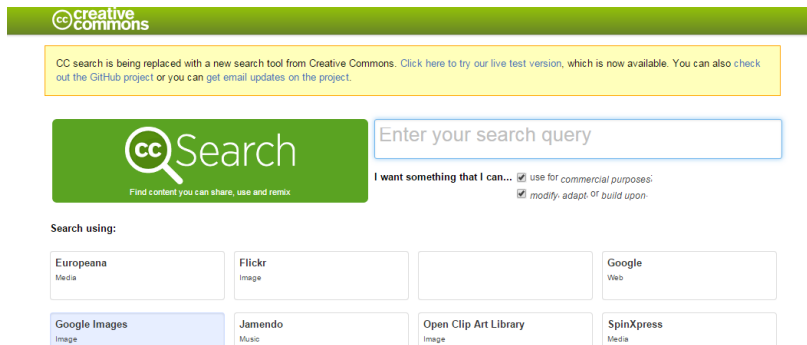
cc creative commons

CC search is being replaced with a new search tool from Creative Commons. Click here to try our live test version, which is now available. You can also check out the GitHub project or you can get email updates on the project.

cc Search
Find content you can share, use and remix

Enter your search query

I want something that I can... use for commercial purposes; modify, adapt, or build upon.

Search using:

| Europeana Media | Flickr Image | | Google Web |
|---|---|---|---|
| Google Images Image | Jamendo Music | Open Clip Art Library Image | SpinXpress Media |